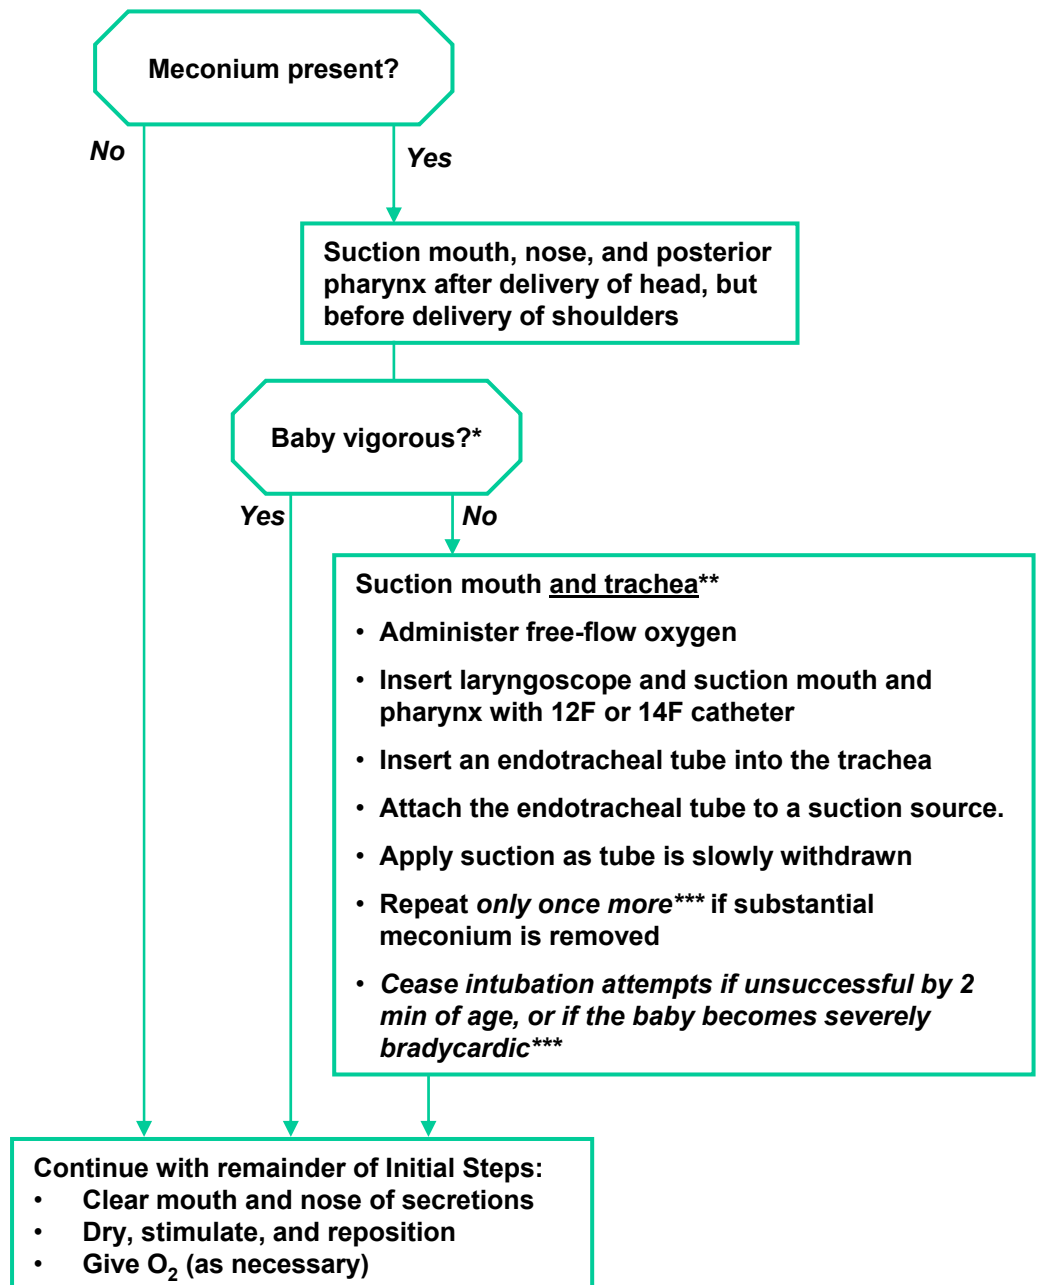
Meconium present?

No

Yes

Suction mouth, nose, and posterior pharynx after delivery of head, but before delivery of shoulders

Baby vigorous?*

Yes

No

Suction mouth and trachea**

• Administer free-flow oxygen
• Insert laryngoscope and suction mouth and pharynx with 12F or 14F catheter
• Insert an endotracheal tube into the trachea
• Attach the endotracheal tube to a suction source.
• Apply suction as tube is slowly withdrawn
• Repeat *only once more**** if substantial meconium is removed
• *Cease intubation attempts if unsuccessful by 2 min of age, or if the baby becomes severely bradycardic****

Continue with remainder of Initial Steps:
• Clear mouth and nose of secretions
• Dry, stimulate, and reposition
• Give $O_2$ (as necessary)